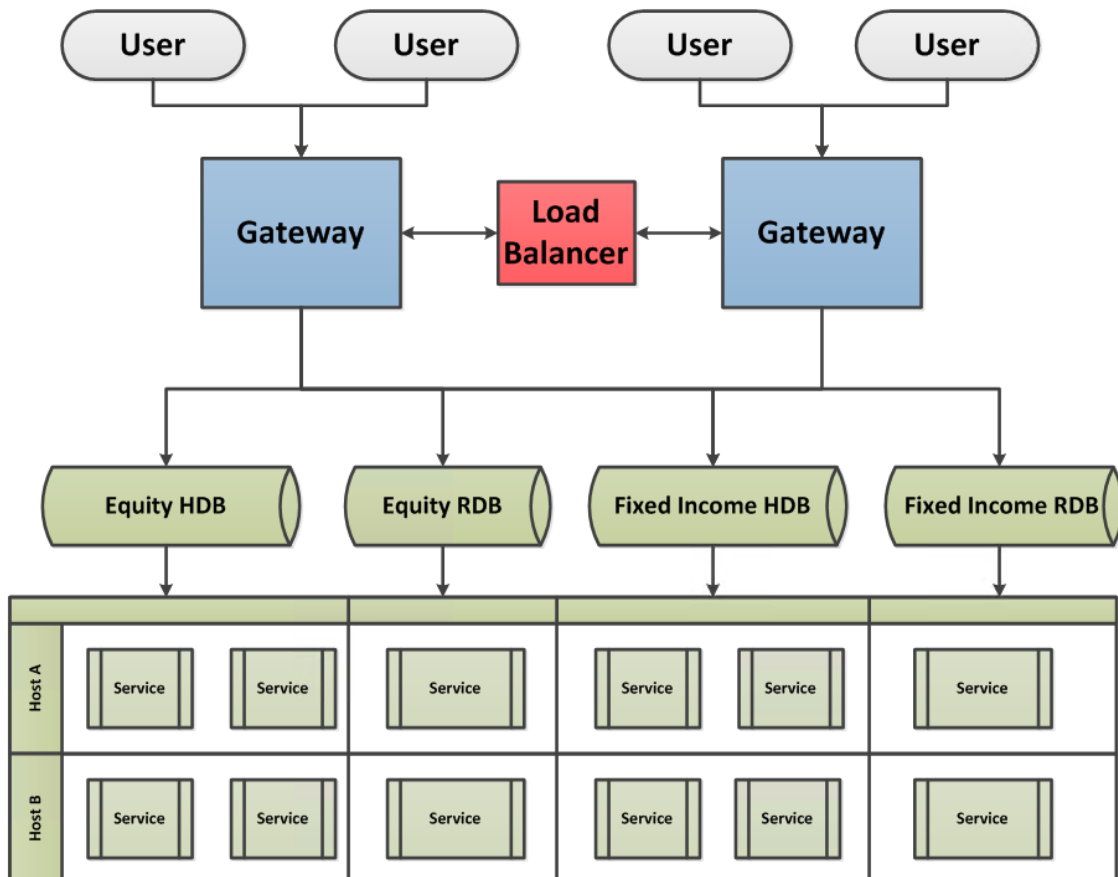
User
User
User
User

Gateway
Load Balancer
Gateway

Equity HDB
Equity RDB
Fixed Income HDB
Fixed Income RDB

Host A
Service
Service
Service
Service
Service
Service

Host B
Service
Service
Service
Service
Service
Service